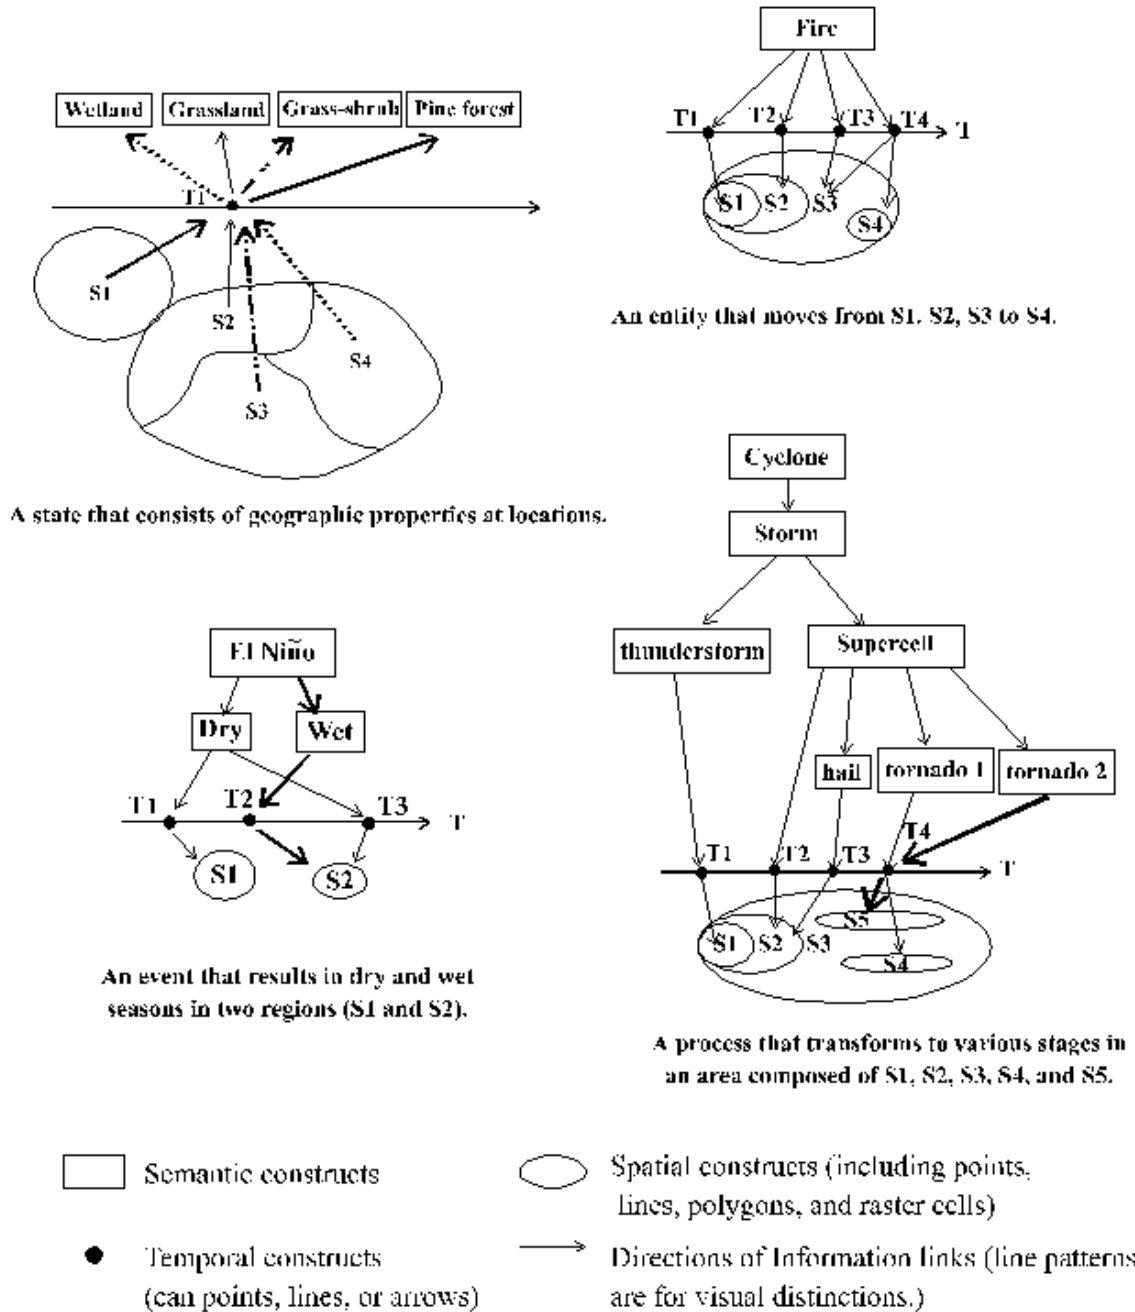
Wetland
Grassland
Grass-shrub
Pine forest
T1
S1
S2
S3
S4

A state that consists of geographic properties at locations.

Fire
T1
T2
T3
T4
T
S1
S2
S3
S4

An entity that moves from S1, S2, S3 to S4.

El Niño
Dry
Wet
T1
T2
T3
T
S1
S2

An event that results in dry and wet seasons in two regions (S1 and S2).

Cyclone
Storm
thunderstorm
Supercell
hail
tornado 1
tornado 2
T1
T2
T3
T4
T
S1
S2
S3
S5
S4

A process that transforms to various stages in an area composed of S1, S2, S3, S4, and S5.

Semantic constructs

Spatial constructs (including points, lines, polygons, and raster cells)

Temporal constructs (can points, lines, or arrows)

Directions of Information links (line patterns are for visual distinctions.)